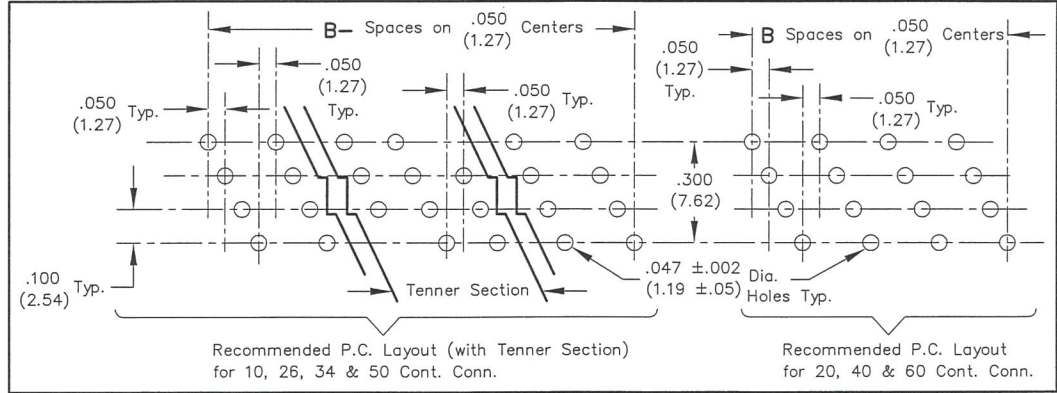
B– Spaces on .050 (1.27) Centers

B Spaces on .050 (1.27) Centers

.050 (1.27) Typ.

.050 (1.27) Typ.

.050 (1.27) Typ.

.050 (1.27) Typ.

.050 (1.27) Typ.

.300 (7.62)

.100 (2.54) Typ.

Tenner Section

.047 ±.002 (1.19 ±.05) Dia. Holes Typ.

Recommended P.C. Layout (with Tenner Section) for 10, 26, 34 & 50 Cont. Conn.

Recommended P.C. Layout for 20, 40 & 60 Cont. Conn.